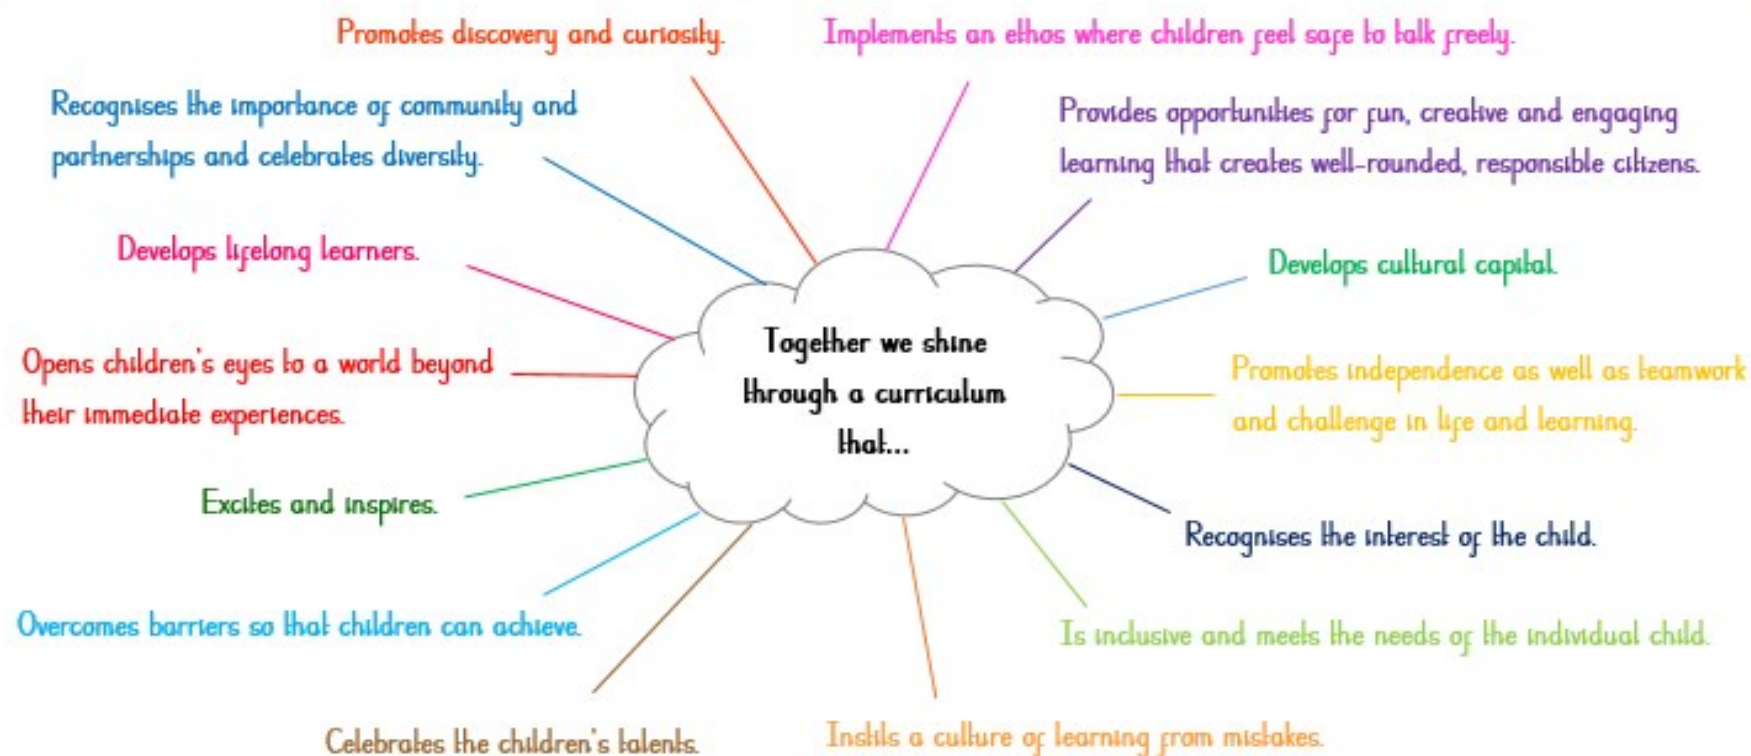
Together we shine through a curriculum that...

Promotes discovery and curiosity.

Implements an ethos where children feel safe to talk freely.

Recognises the importance of community and partnerships and celebrates diversity.

Provides opportunities for fun, creative and engaging learning that creates well-rounded, responsible citizens.

Develops lifelong learners.

Develops cultural capital.

Opens children's eyes to a world beyond their immediate experiences.

Promotes independence as well as teamwork and challenge in life and learning.

Excites and inspires.

Recognises the interest of the child.

Overcomes barriers so that children can achieve.

Is inclusive and meets the needs of the individual child.

Celebrates the children's talents.

Instils a culture of learning from mistakes.